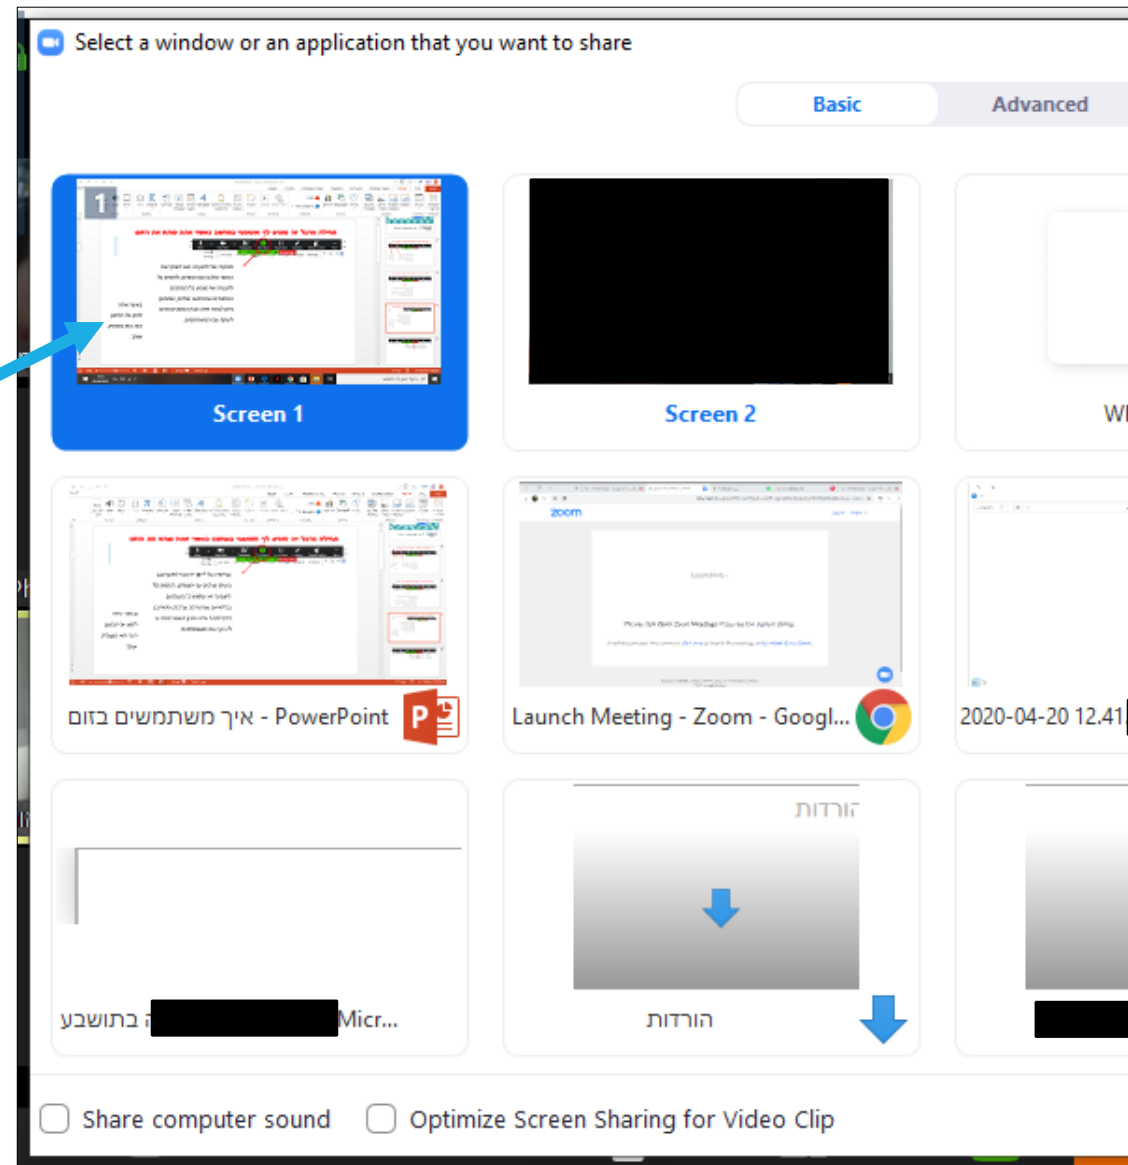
Select a window or an application that you want to share

Basic

Advanced

1

Screen 1

Screen 2

Wh

zoom

איך משתמשים בזום - PowerPoint

Launch Meeting - Zoom - Googl...

2020-04-20 12.41

הורדות

ה בתושבע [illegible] Micr...

הורדות

Share computer sound

Optimize Screen Sharing for Video Clip